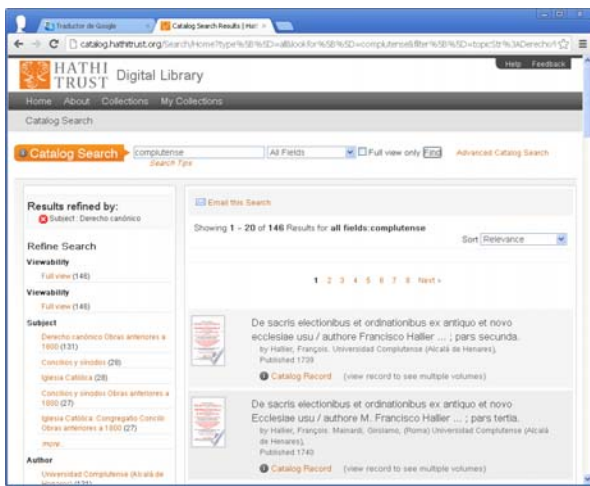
Traductor de Google | Catalog Search Results | Hat

catalog.hathitrust.org/Search/Home?type%5B%5D=all&lookfor%5B%5D=complutense&filter%5B%5D=topicStr%3ADerecho

HATHI TRUST Digital Library

Help Feedback

Home About Collections My Collections

Catalog Search

Catalog Search complutense All Fields Full view only Find Advanced Catalog Search

Search Tips

Results refined by:

Subject : Derecho canónico

Refine Search

Viewability

Full view (146)

Viewability

Full view (146)

Subject

Derecho canónico Obras anteriores a 1800 (131)

Concilios y sínodos (29)

Iglesia Católica (28)

Concilios y sínodos Obras anteriores a 1800 (27)

Iglesia Católica. Congregatio Concilii Obras anteriores a 1800 (27)

more...

Author

Universidad Complutense (Alcalá de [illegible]

Email this Search

Showing 1 - 20 of 146 Results for all fields:complutense

Sort Relevance

1 2 3 4 5 6 7 8 Next »

De sacris electionibus et ordinationibus ex antiquo et novo ecclesiae usu / authore Francisco Hallier ... ; pars secunda.

by Hallier, François. Universidad Complutense (Alcalá de Henares).

Published 1739

Catalog Record (view record to see multiple volumes)

De sacris electionibus et ordinationibus ex antiquo et novo Ecclesiae usu / authore M. Francisco Hallier ... ; pars tertia.

by Hallier, François. Mainardi, Girolamo, (Roma) Universidad Complutense (Alcalá de Henares).

Published 1740

Catalog Record (view record to see multiple volumes)